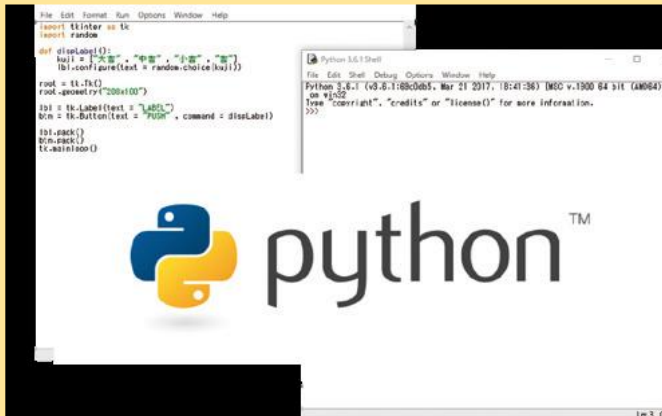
File Edit Format Run Options Window Help
import tkinter as tk
import random

def diseLabel():
    kuji = ["大吉", "中吉", "小吉", "吉"]
    lbl.configure(text = random.choice(kuji))

root = tk.Tk()
root.geometry("200x100")

lbl = tk.Label(text = "LABEL")
btn = tk.Button(text = "PUSH", command = diseLabel)

lbl.pack()
btn.pack()
tk.mainloop()

Python 3.6.1 Shell
File Edit Shell Debug Options Window Help
Python 3.6.1 (v3.6.1:69c0db5, Mar 21 2017, 18:41:36) [MSC v.1900 64 bit (AMD64)] on win32
Type "copyright", "credits" or "license()" for more information.
>>>

python™

Ln: 3